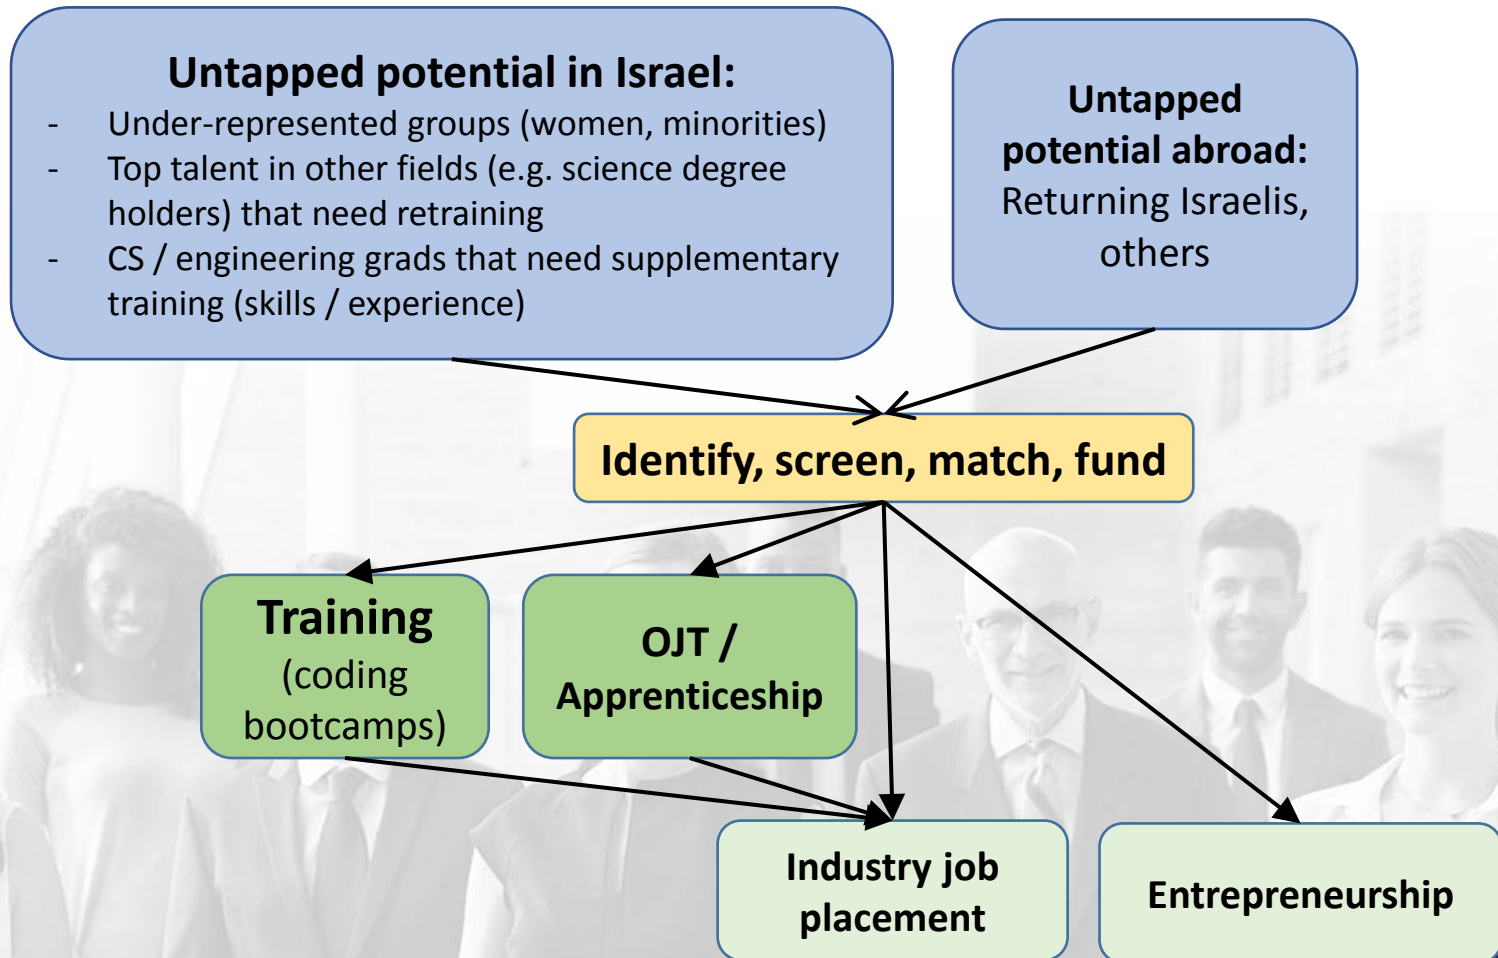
Untapped potential in Israel:
- Under-represented groups (women, minorities)
- Top talent in other fields (e.g. science degree holders) that need retraining
- CS / engineering grads that need supplementary training (skills / experience)

Untapped potential abroad: Returning Israelis, others

Identify, screen, match, fund

Training (coding bootcamps)

OJT / Apprenticeship

Industry job placement

Entrepreneurship